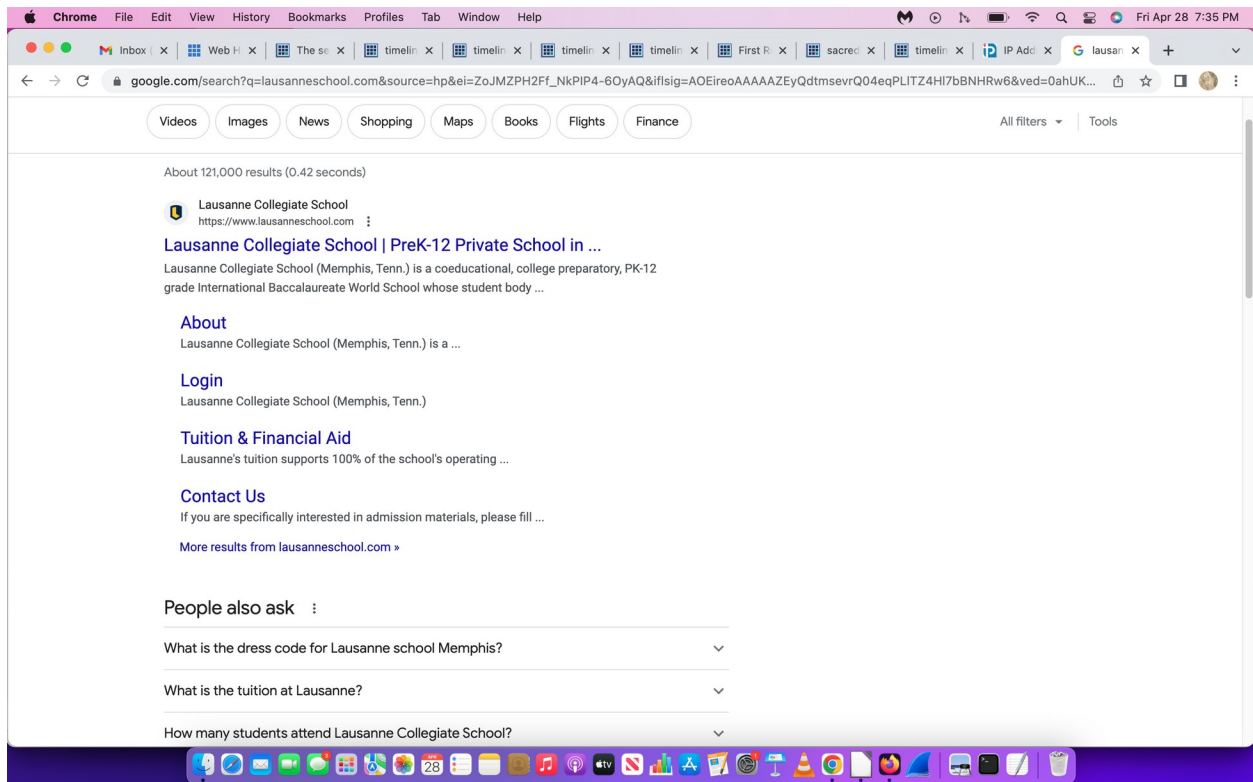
Chrome File Edit View History Bookmarks Profiles Tab Window Help

Fri Apr 28 7:35 PM

Inbox | Web H | The se | timelin | timelin | timelin | timelin | First R | sacred | timelin | IP Add | lausan

google.com/search?q=lausanneschool.com&source=hp&ei=ZoJMZPH2Ff_NkPIP4-6OyAQ&iflsig=AOEireoAAAAAZEyQdtmsevrQ04eqPLITZ4Hl7bBNHRw6&ved=0ahUK...

Videos Images News Shopping Maps Books Flights Finance

All filters Tools

About 121,000 results (0.42 seconds)

Lausanne Collegiate School
https://www.lausanneschool.com

Lausanne Collegiate School | PreK-12 Private School in ...
Lausanne Collegiate School (Memphis, Tenn.) is a coeducational, college preparatory, PK-12 grade International Baccalaureate World School whose student body ...

About
Lausanne Collegiate School (Memphis, Tenn.) is a ...

Login
Lausanne Collegiate School (Memphis, Tenn.)

Tuition & Financial Aid
Lausanne's tuition supports 100% of the school's operating ...

Contact Us
If you are specifically interested in admission materials, please fill ...

More results from lausanneschool.com »

People also ask

What is the dress code for Lausanne school Memphis?

What is the tuition at Lausanne?

How many students attend Lausanne Collegiate School?

28